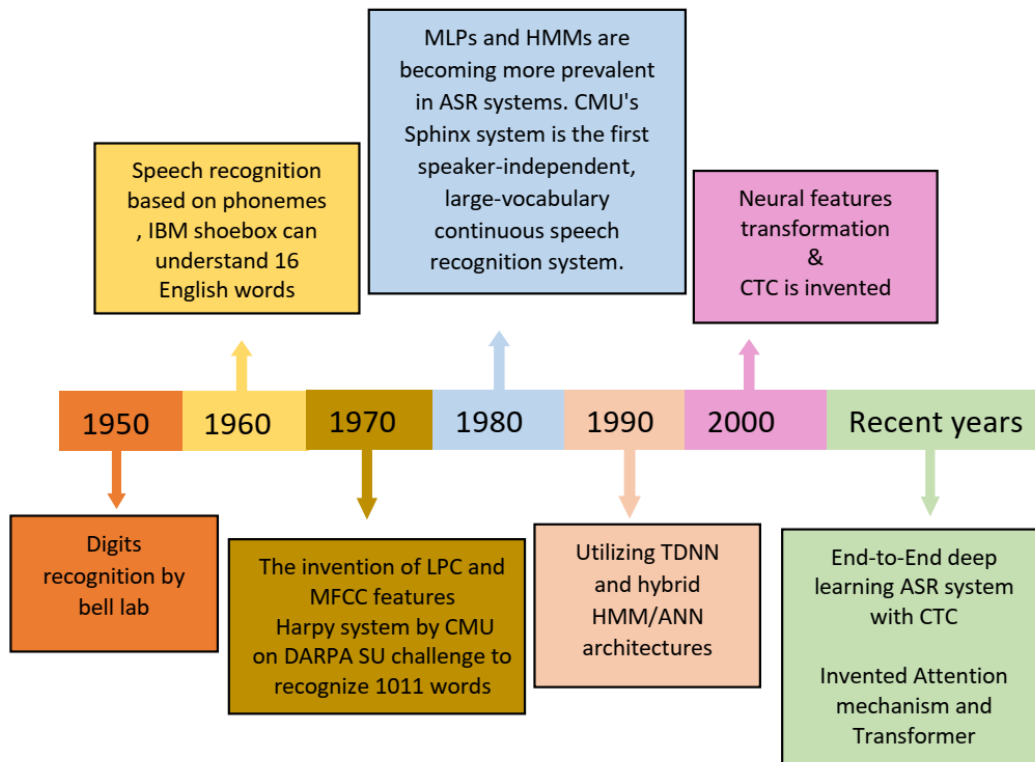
MLPs and HMMs are becoming more prevalent in ASR systems. CMU's Sphinx system is the first speaker-independent, large-vocabulary continuous speech recognition system.

Speech recognition based on phonemes , IBM shoebox can understand 16 English words

Neural features transformation & CTC is invented

1950

1960

1970

1980

1990

2000

Recent years

Digits recognition by bell lab

The invention of LPC and MFCC features
Harpy system by CMU on DARPA SU challenge to recognize 1011 words

Utilizing TDNN and hybrid HMM/ANN architectures

End-to-End deep learning ASR system with CTC

Invented Attention mechanism and Transformer